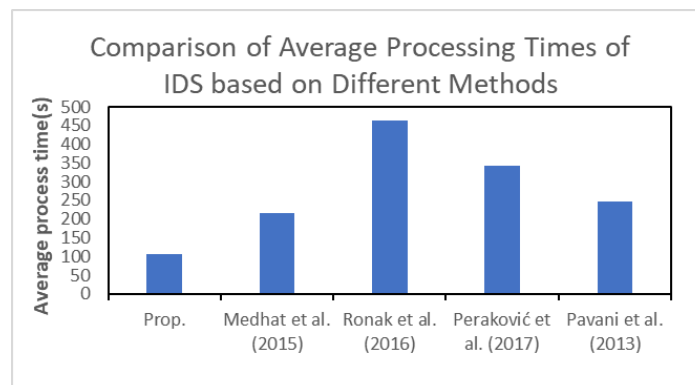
Comparison of Average Processing Times of IDS based on Different Methods

Average process time(s)

500
450
400
350
300
250
200
150
100
50
0

Prop.
Medhat et al. (2015)
Ronak et al. (2016)
Peraković et al. (2017)
Pavani et al. (2013)